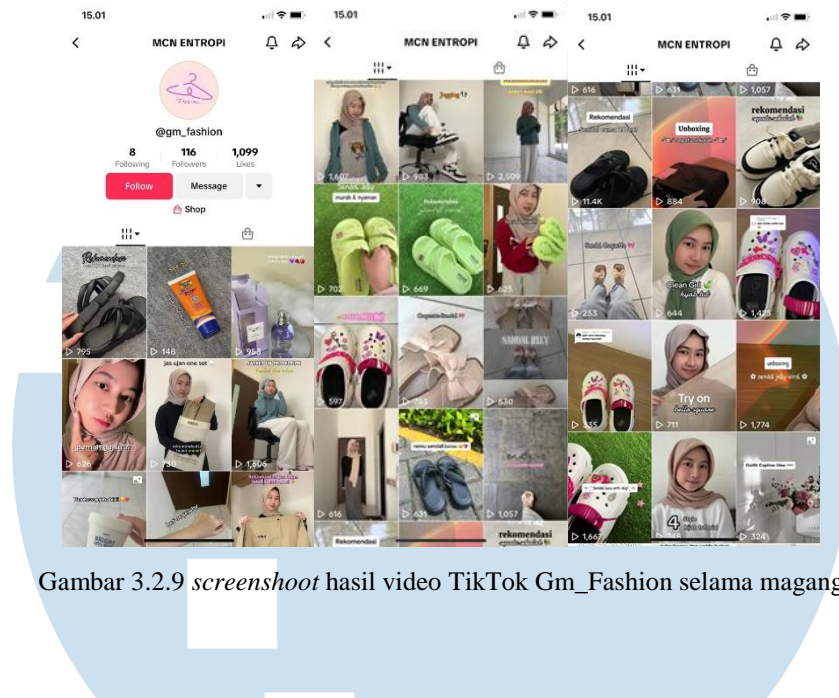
15.01

MCN ENTROPI

@gm_fashion

8 Following

116 Followers

1,099 Likes

Follow

Message

Shop

795

146

963

626

730

1,806

15.01

MCN ENTROPI

1,607

983

2,509

murah & nyaman

Rekomendasi

702

669

625

Sandal Jelly

597

753

630

616

631

1,057

Rekomendasi

rekomendasi

15.01

MCN ENTROPI

616

631

1,057

Rekomendasi

Unboxing

rekomendasi

11.4K

884

908

253

Clean Girl

644

1,425

Try on

unboxing

335

711

1,774

1,667

324

Gambar 3.2.9 *screenshoot* hasil video TikTok Gm_Fashion selama magang